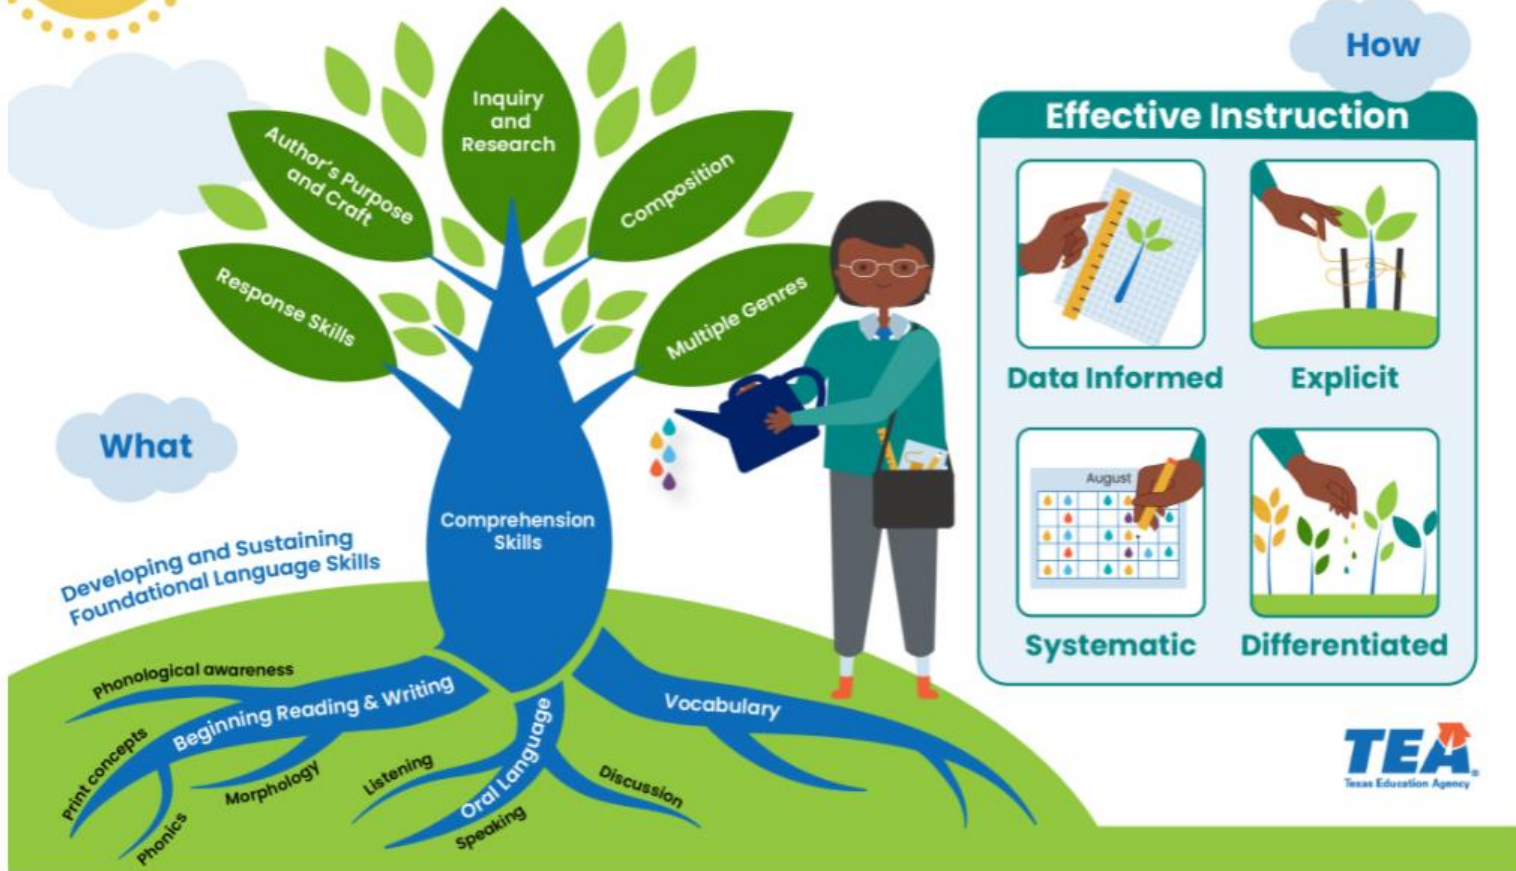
How

Effective Instruction

Data Informed

Explicit

August

Systematic

Differentiated

Inquiry and Research

Author's Purpose and Craft

Composition

Response Skills

Multiple Genres

What

Comprehension Skills

Developing and Sustaining Foundational Language Skills

Phonological awareness

Beginning Reading & Writing

Print concepts

Morphology

Phonics

Listening

Oral Language

Speaking

Discussion

Vocabulary

TEA
Texas Education Agency